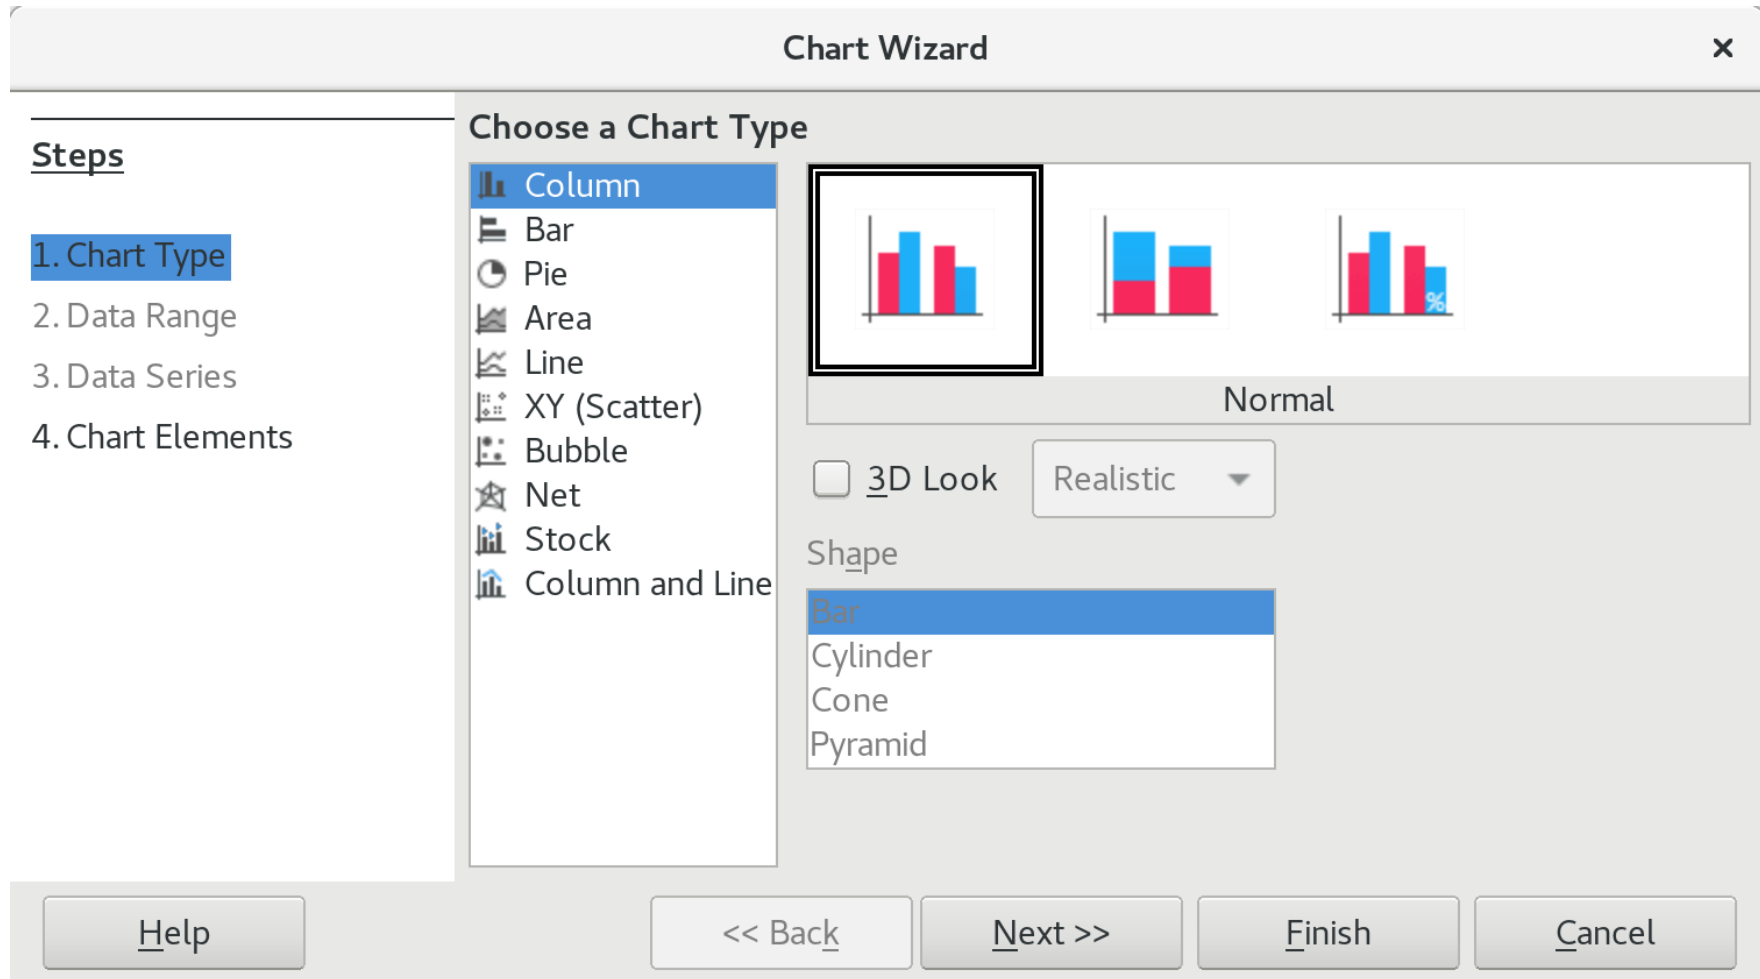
Chart Wizard

Steps

1. Chart Type
2. Data Range
3. Data Series
4. Chart Elements

Choose a Chart Type

Column
Bar
Pie
Area
Line
XY (Scatter)
Bubble
Net
Stock
Column and Line

%

Normal

3D Look
Realistic

Shape

Bar
Cylinder
Cone
Pyramid

Help
<< Back
Next >>
Finish
Cancel